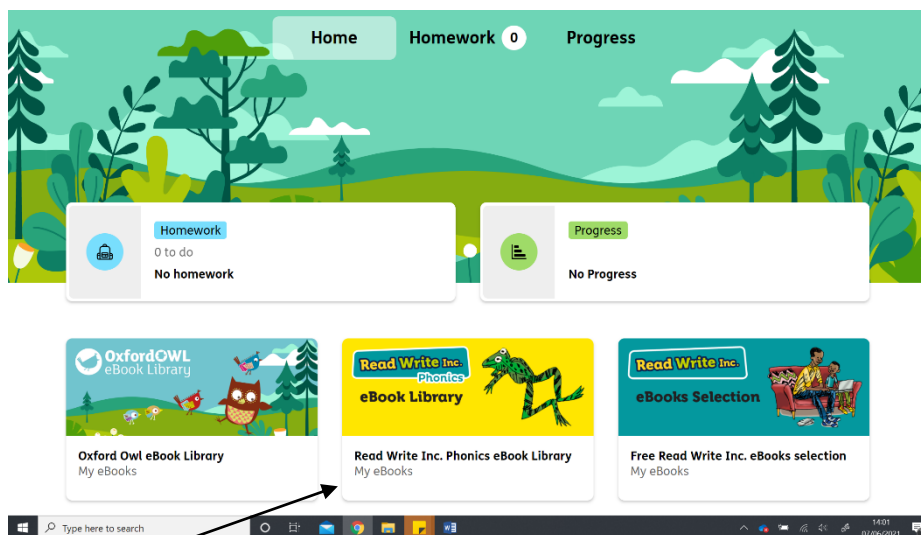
Home
Homework 0
Progress

Homework
0 to do
No homework

Progress
No Progress

OxfordOWL eBook Library
Oxford Owl eBook Library
My eBooks

Read Write Inc. Phonics
eBook Library
Read Write Inc. Phonics eBook Library
My eBooks

Read Write Inc.
eBooks Selection
Free Read Write Inc. eBooks selection
My eBooks

Type here to search
14:01
07/06/2021